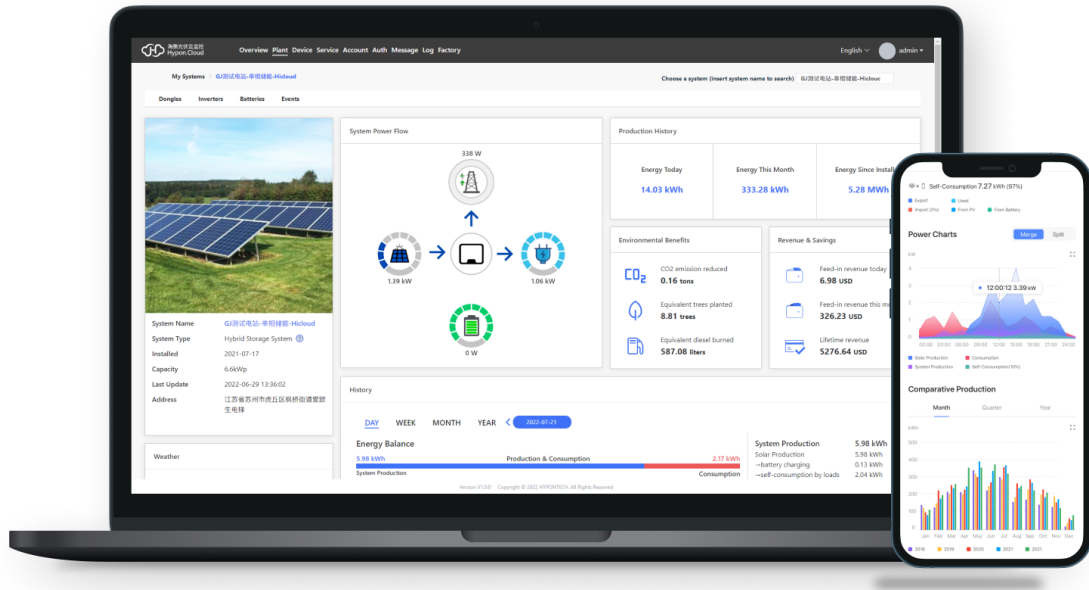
海惠光伏云监控
Hypon Cloud

Overview Plant Device Service Account Auth Message Log Factory

English admin

My Systems / GJ测试电站-单相储能-Hicloud

Choose a system (insert system name to search) GJ测试电站-单相储能-Hicloud

Dongles Inverters Batteries Events

System Power Flow

338 W

1.39 kW

1.06 kW

0 W

Production History

Energy Today
14.03 kWh

Energy This Month
333.28 kWh

Energy Since Install
5.28 MWh

Environmental Benefits

CO2 emission reduced
0.16 tons

Equivalent trees planted
8.81 trees

Equivalent diesel burned
587.08 liters

Revenue & Savings

Feed-in revenue today
6.98 USD

Feed-in revenue this m
326.23 USD

Lifetime revenue
5276.64 USD

| System Name | GJ测试电站-单相储能-Hicloud |
|---|---|
| System Type | Hybrid Storage System |
| Installed | 2021-07-17 |
| Capacity | 6.6kWp |
| Last Update | 2022-06-29 13:36:02 |
| Address | 江苏省苏州市虎丘区枫桥街道繁新生电球 |

Weather

History

DAY WEEK MONTH YEAR 2022-07-21

Energy Balance

5.98 kWh Production & Consumption 2.17 kWh
System Production Consumption

| System Production | 5.98 kWh |
|---|---|
| Solar Production | 5.98 kWh |
| →battery charging | 0.13 kWh |
| →self-consumption by loads | 2.04 kWh |

Version V1.0.0 Copyright © 2022 HYPONTECH. All Rights Reserved

Self-Consumption 7.27 kWh (97%)

Export Used
Import (3%) From PV From Battery

Power Charts Merge Split

12:00:12 3.39 kW

00:00 03:00 06:00 09:00 12:00 15:00 18:00 21:00 24:00

Solar Production Consumption
System Production Self-Consumption(95%)

Comparative Production

Month Quarter Year

Jan Feb Mar Apr May Jun Jul Aug Sep Oct Nov Dec

2018 2019 2020 2021 2021